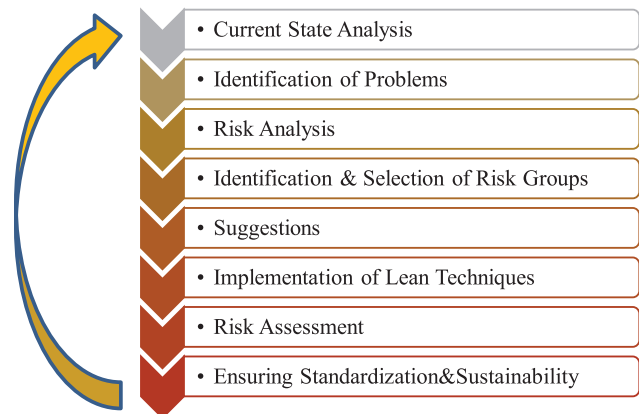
- Current State Analysis
- Identification of Problems
- Risk Analysis
- Identification & Selection of Risk Groups
- Suggestions
- Implementation of Lean Techniques
- Risk Assessment
- Ensuring Standardization&Sustainability